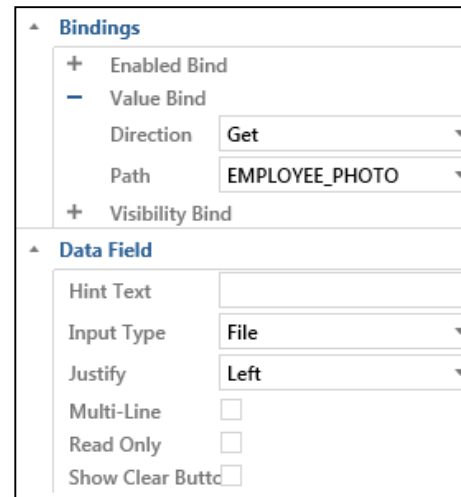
Bindings

+ Enabled Bind

− Value Bind

| Direction | Get |
|---|---|
| Path | EMPLOYEE_PHOTO |

+ Visibility Bind

Data Field

| Hint Text | |
|---|---|
| Input Type | File |
| Justify | Left |
| Multi-Line | |
| Read Only | |
| Show Clear Buttc | |